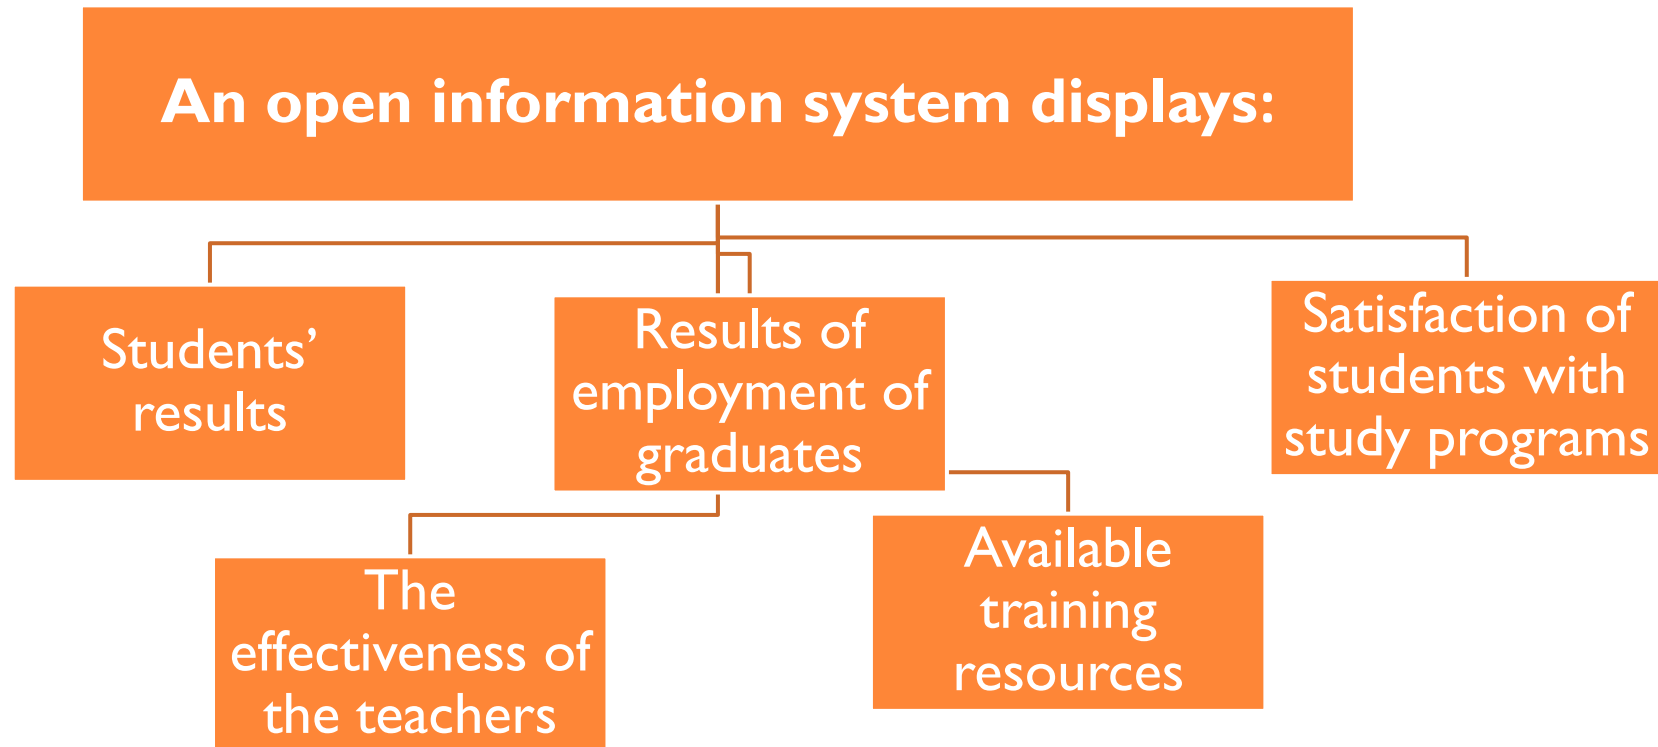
An open information system displays:

Students' results

Results of employment of graduates

Satisfaction of students with study programs

The effectiveness of the teachers

Available training resources